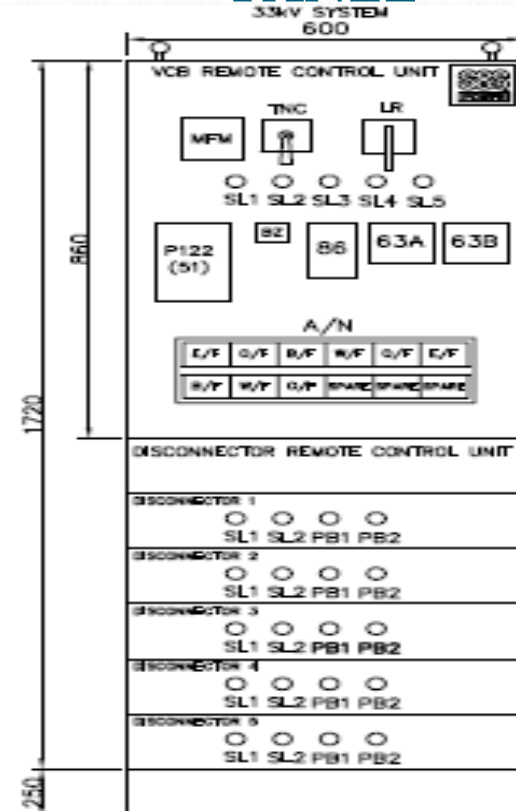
33kV SYSTEM
600

VCB REMOTE CONTROL UNIT

MFM
TNC
LR

SL1 SL2 SL3 SL4 SL5

860

P122 (51)
BZ
86
63A
63B

A/N

| E/F | O/F | B/F | W/F | O/F | E/F |
|---|---|---|---|---|---|
| B/F | W/F | O/F | SPARE | SPARE | SPARE |

1720

DISCONNECTOR REMOTE CONTROL UNIT

DISCONNECTOR 1
SL1 SL2 PB1 PB2

DISCONNECTOR 2
SL1 SL2 PB1 PB2

DISCONNECTOR 3
SL1 SL2 PB1 PB2

DISCONNECTOR 4
SL1 SL2 PB1 PB2

DISCONNECTOR 5
SL1 SL2 PB1 PB2

250